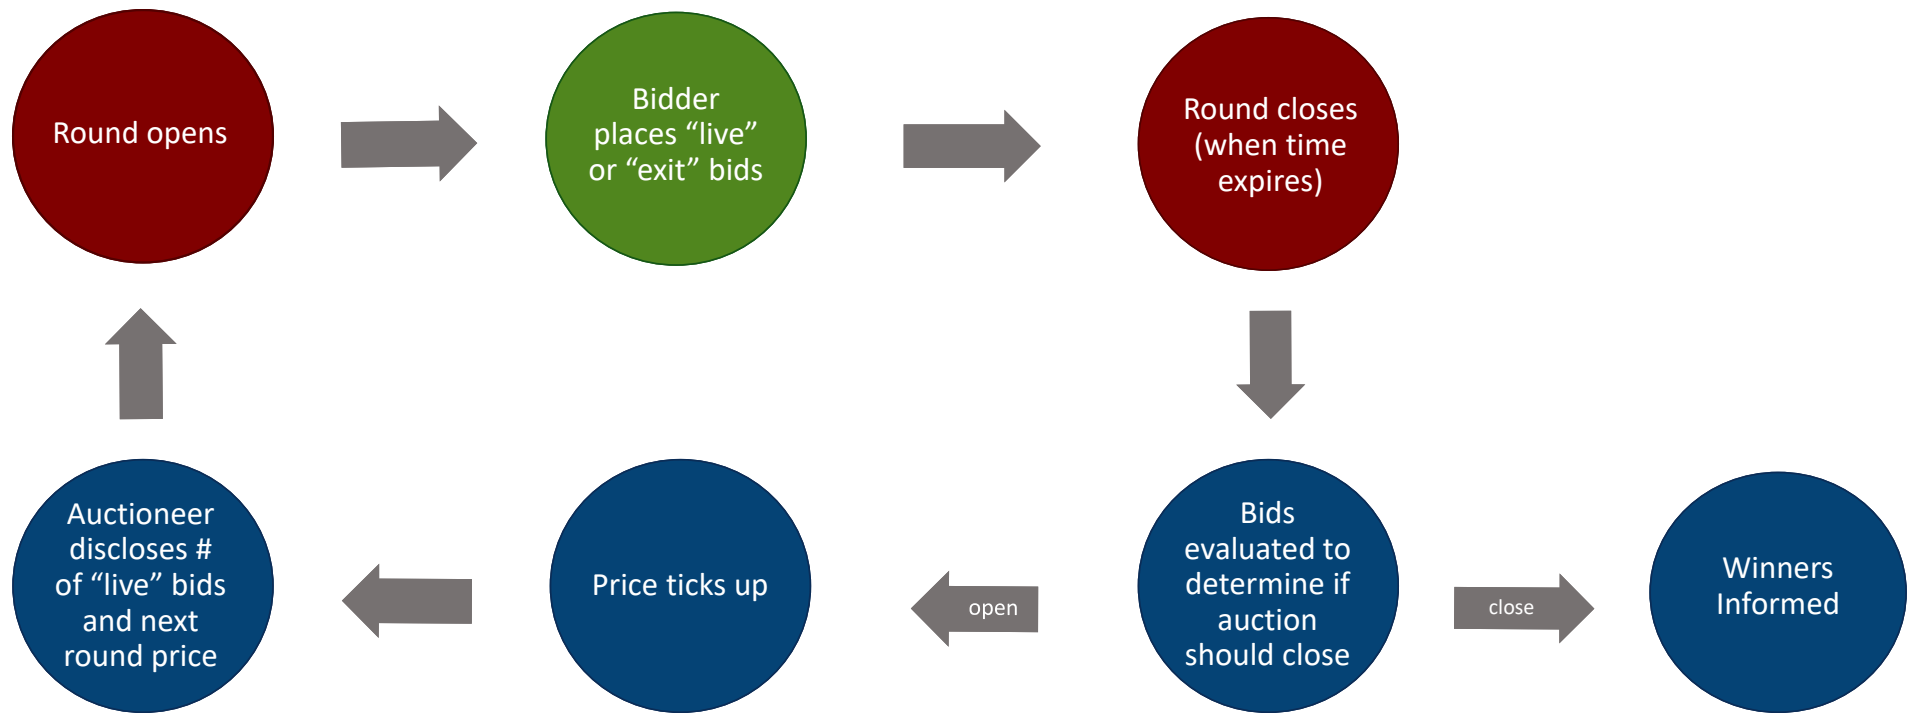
Round opens

Bidder places “live” or “exit” bids

Round closes (when time expires)

Bids evaluated to determine if auction should close

close

Winners Informed

open

Price ticks up

Auctioneer discloses # of “live” bids and next round price